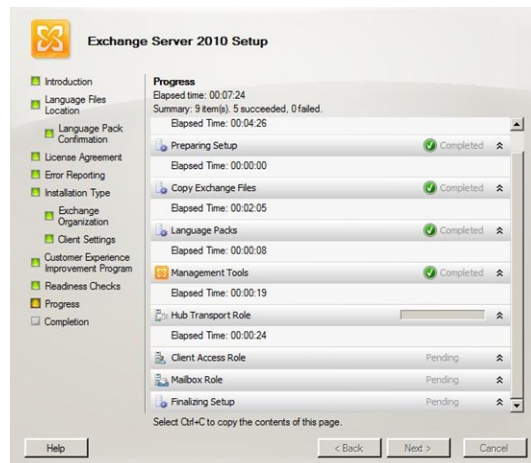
Exchange Server 2010 Setup

Introduction
Language Files Location
Language Pack Confirmation
License Agreement
Error Reporting
Installation Type
Exchange Organization
Client Settings
Customer Experience Improvement Program
Readiness Checks
Progress
Completion

Progress
Elapsed time: 00:07:24
Summary: 9 item(s). 5 succeeded, 0 failed.

Elapsed Time: 00:04:26
Preparing Setup Completed
Elapsed Time: 00:00:00
Copy Exchange Files Completed
Elapsed Time: 00:02:05
Language Packs Completed
Elapsed Time: 00:00:08
Management Tools Completed
Elapsed Time: 00:00:19
Hub Transport Role
Elapsed Time: 00:00:24
Client Access Role Pending
Mailbox Role Pending
Finalizing Setup Pending

Select Ctrl+C to copy the contents of this page.

Help
< Back
Next >
Cancel